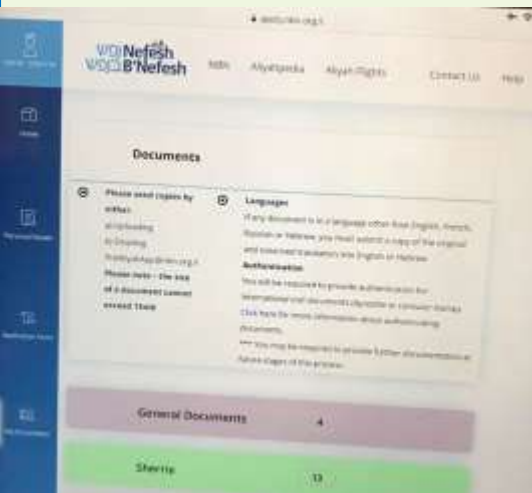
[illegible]

Nefesh B'Nefesh

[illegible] Aliyahpedia Aliyah Flights Contact Us Help

Documents

Please send copies by either: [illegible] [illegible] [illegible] Please note - the size of a document cannot exceed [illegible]

Languages
If any document is in a language other than English, French, Russian or Hebrew you must submit a copy of the original and notarized translation into English or Hebrew.
Authentication
You will be required to provide authentication for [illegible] documents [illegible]
Click here for more information about authenticating documents.
*** You may be required to provide further documentation at future stages of the process.

General Documents 4

Shenty 13